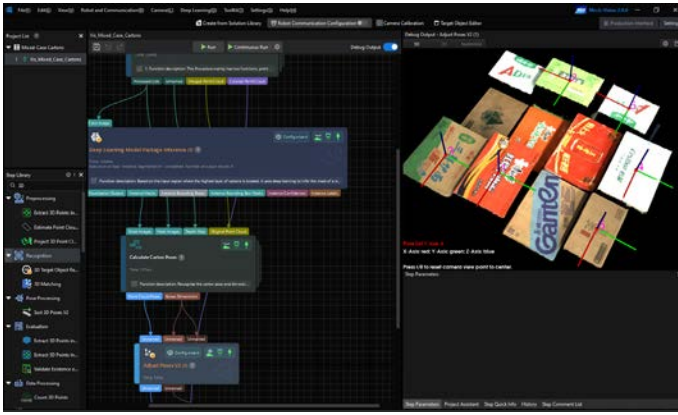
File(F) Edit(E) View(V) Robot and Communication(R) Camera(C) Step Learning(S) Tool(T) Toolkit(O) Help(H)

Create From Solution Library

Robot Communication Configuration

Camera Calibration

Target Object Editor

Mech-Vision

Production Interface

Setting

Project List

Mixed_Case_Cartons

Vis_Mixed_Case_Cartons

Run

Continuous Run

Debug Output

Debug Output - Adjust Poses V2 (1)

Deep Learning Model Package Inference (1)

Configurator

Step Library

Preprocessing

Extract 3D Points in...

Estimate Point Clou...

Project 3D Point Cl...

Recognition

3D Target Object Re...

3D Matching

Pose Processing

Sort 3D Poses V2

Evaluation

Extract 3D Points in...

Extract 3D Points in...

Validate Existence o...

Data Processing

Count 3D Points

Calculate Carton Poses

Adjust Poses V2 (1)

Configurator

X Axis: red; Y Axis: green; Z Axis: blue

Press I/8 to reset camera view point to center.

Step Parameters

Step Parameters

Project Assistant

Step Quick Info

History

Step Comment List

Gain Con